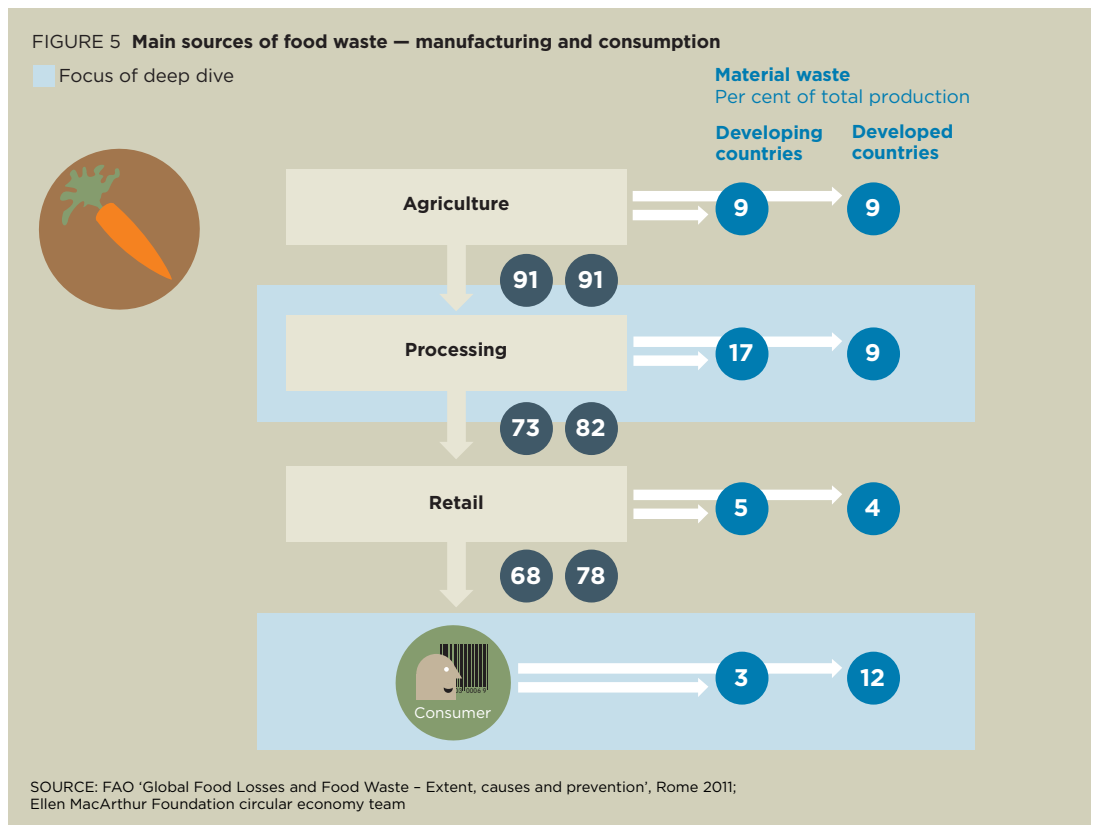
FIGURE 5 **Main sources of food waste — manufacturing and consumption**

Focus of deep dive

Material waste
Per cent of total production

Developing countries

Developed countries

Agriculture

9

9

91

91

Processing

17

9

73

82

Retail

5

4

68

78

Consumer

3

12

SOURCE: FAO 'Global Food Losses and Food Waste – Extent, causes and prevention', Rome 2011; Ellen MacArthur Foundation circular economy team